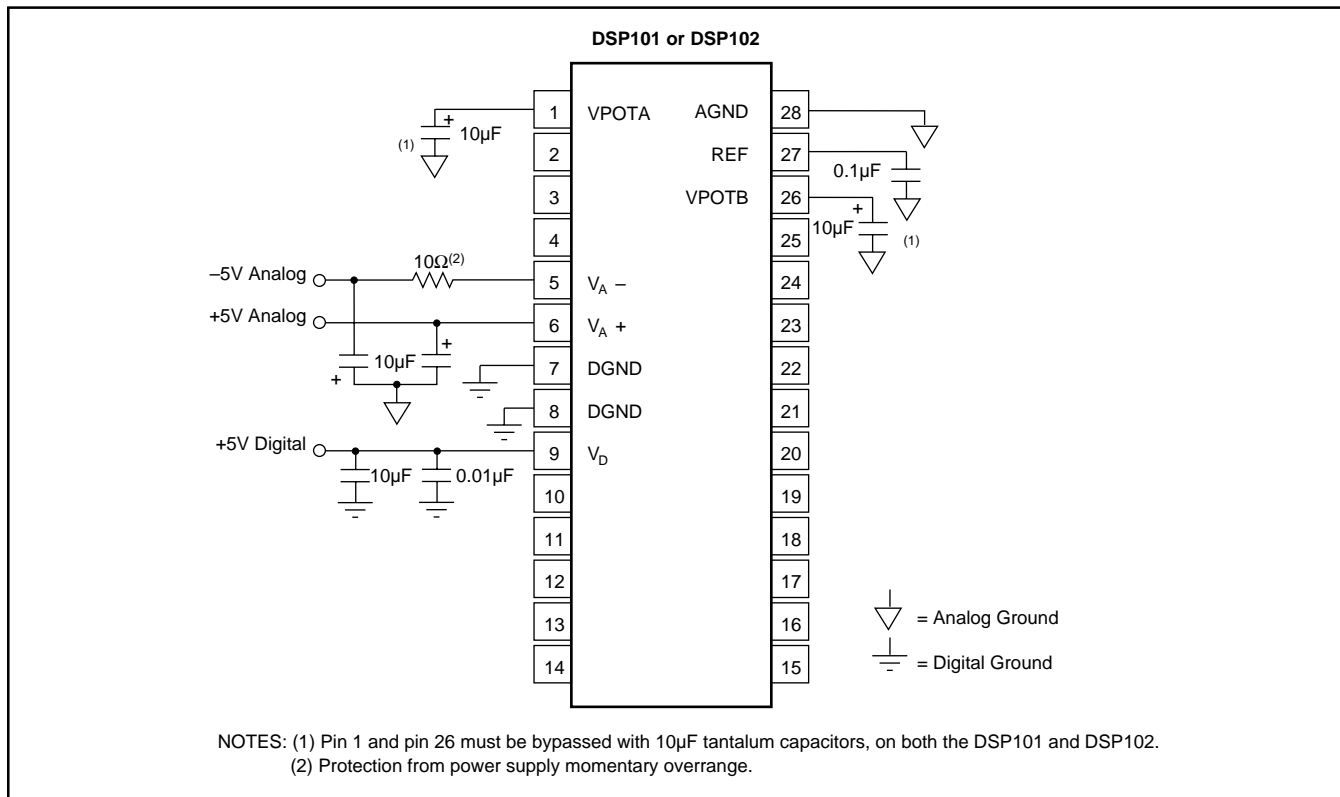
DSP101 or DSP102

+
10μF
(1)

1 VPOTA AGND 28
2 REF 27
3 VPOTB 26
4 25
5 $V_A$ – 24
6 $V_A$ + 23
7 DGND 22
8 DGND 21
9 $V_D$ 20
10 19
11 18
12 17
13 16
14 15

0.1μF
+
10μF
(1)

–5V Analog
$10\Omega^{(2)}$
+5V Analog
+
10μF
+
+5V Digital
10μF
0.01μF

= Analog Ground
= Digital Ground

NOTES: (1) Pin 1 and pin 26 must be bypassed with 10μF tantalum capacitors, on both the DSP101 and DSP102.
(2) Protection from power supply momentary overrange.